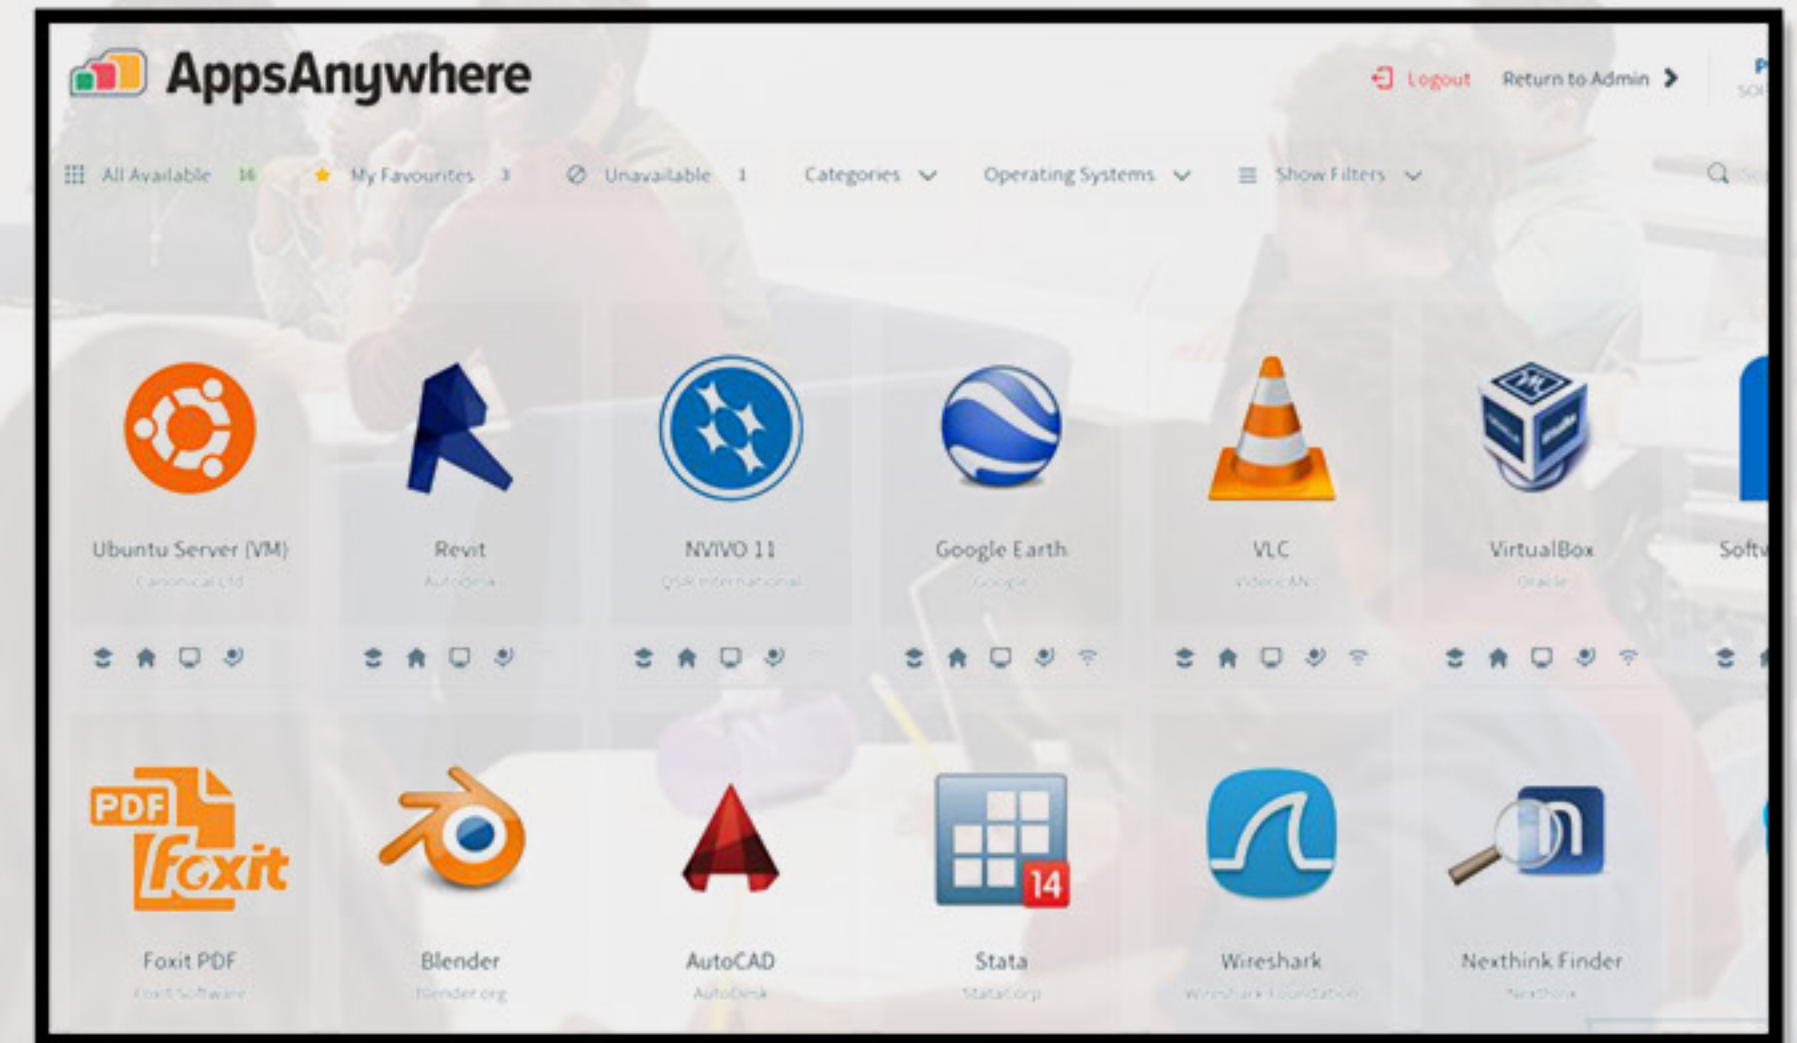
AppsAnywhere

Logout Return to Admin

All Available 16 My Favourites 3 Unavailable 1 Categories Operating Systems Show Filters

Ubuntu Server (VM)
Canonical Ltd

Revit
Autodesk

NVIVO 11
QSR International

Google Earth
Google

VLC
VideoLAN

VirtualBox
Oracle

Softw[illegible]

PDF Foxit

Foxit PDF
Foxit Software

Blender
Blender.org

AutoCAD
AutoDesk

14

Stata
StataCorp

Wireshark
Wireshark Foundation

Nexthink Finder
Nexthink